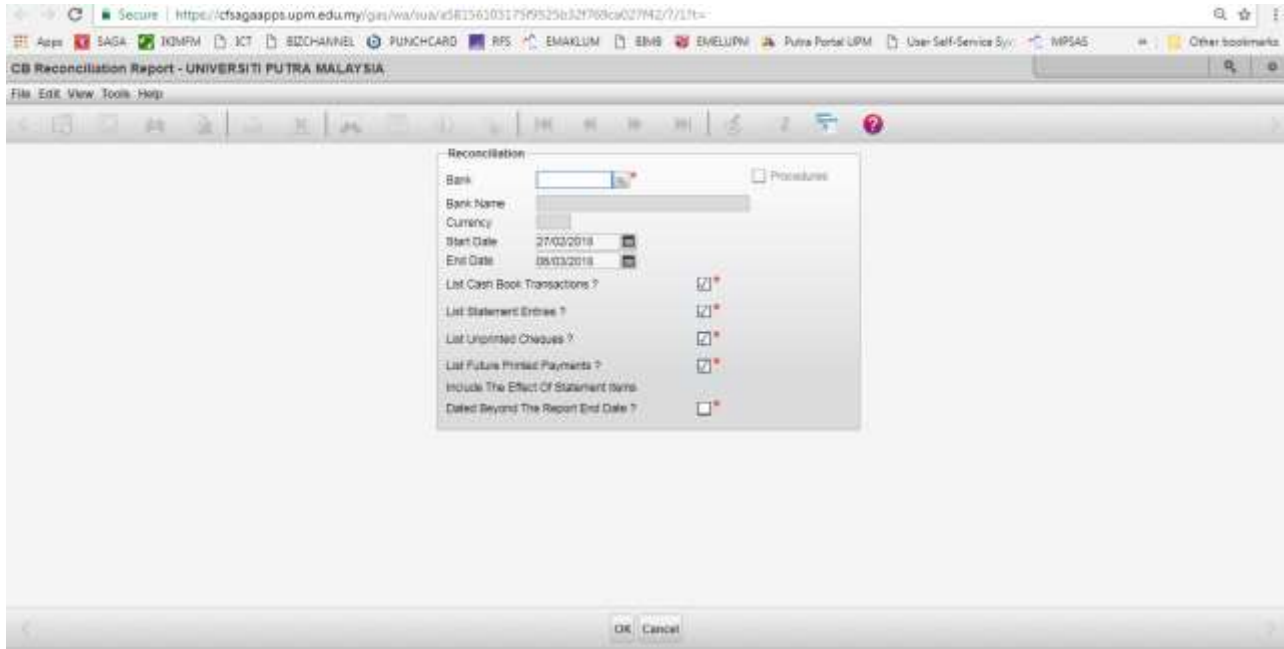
Secure | https://cfsagaapps.upm.edu.my/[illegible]

Apps SAGA IKMPM ICT BIZCHANNEL PUNCHCARD RFS EMAKLUM EBMB EMELUPM Putra Portal UPM User Self-Service Sys MPSAS Other bookmarks

CB Reconciliation Report - UNIVERSITI PUTRA MALAYSIA

File Edit View Tools Help

Reconciliation

Bank *

Procedures

Bank Name

Currency

Start Date 27/02/2018

End Date 08/03/2018

List Cash Book Transactions ? *

List Statement Entries ? *

List Unprinted Cheques ? *

List Future Printed Payments ? *

Include The Effect Of Statement Items

Dated Beyond The Report End Date ? *

OK Cancel